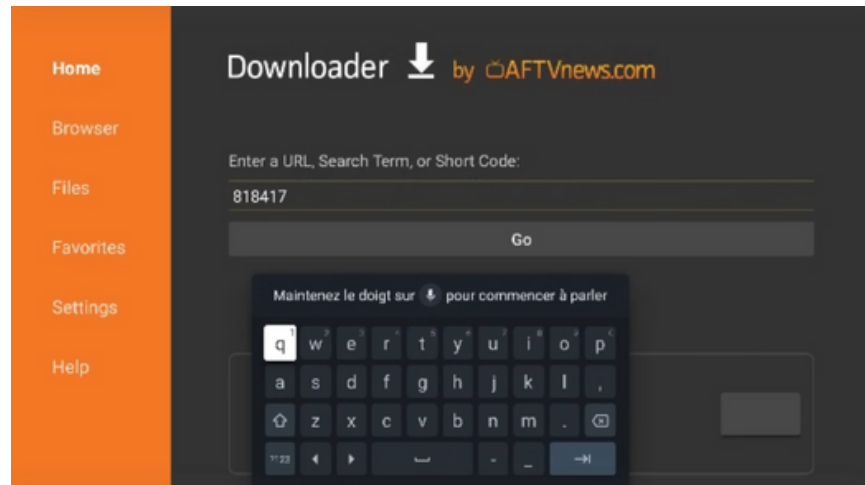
Home

Browser

Files

Favorites

Settings

Help

Downloader by AFTVnews.com

Enter a URL, Search Term, or Short Code:

818417

Go

Maintenez le doigt sur pour commencer à parler

q w e r t y u i o p

a s d f g h j k l ,

z x c v b n m .

?123 - _